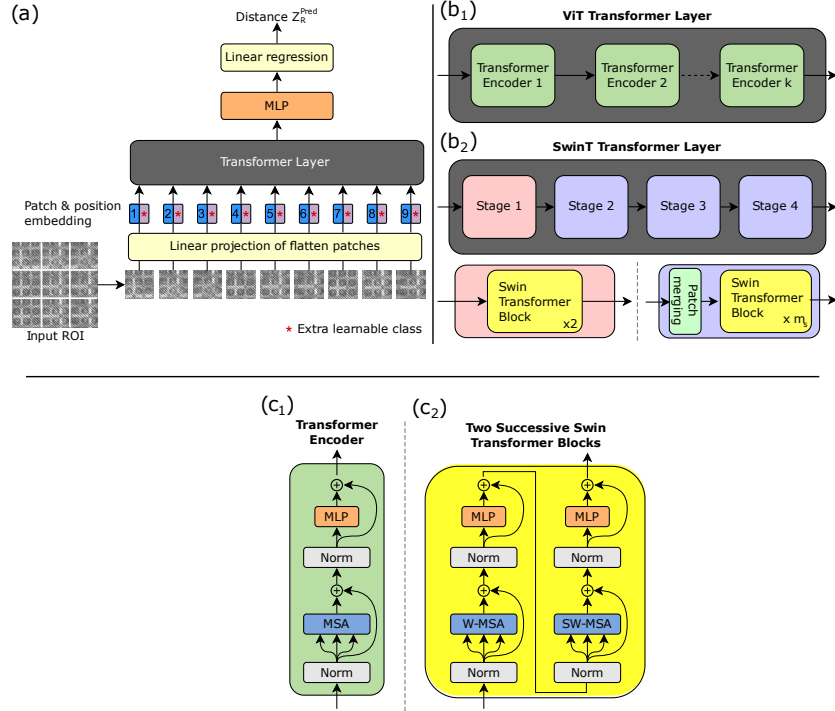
(a)

Distance $Z_R^{Pred}$

Linear regression

MLP

Transformer Layer

Patch & position embedding

1 * 2 * 3 * 4 * 5 * 6 * 7 * 8 * 9 *

Linear projection of flatten patches

Input ROI

* Extra learnable class

($b_1$) ViT Transformer Layer

Transformer Encoder 1

Transformer Encoder 2

Transformer Encoder k

($b_2$) SwinT Transformer Layer

Stage 1

Stage 2

Stage 3

Stage 4

Swin Transformer Block x2

Patch merging

Swin Transformer Block x $m_s$

($c_1$) Transformer Encoder

MLP

Norm

MSA

Norm

($c_2$) Two Successive Swin Transformer Blocks

MLP

Norm

W-MSA

Norm

MLP

Norm

SW-MSA

Norm